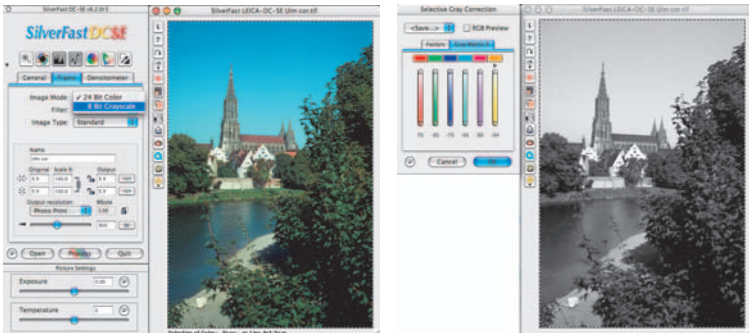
SilverFast DC-SE v6.2.0r3

SilverFastDCSE

General | Frame | Densitometer

Image Mode: ✓ 24 Bit Color
8 Bit Grayscale

Filter:

Image Type: Standard

Name
Ulm.cer

Original
Scale %
Output

Output resolution
Photo Print

Open
Process
Quit

Picture Settings

Exposure

Temperature

SilverFast LEICA-DC-SE Ulm.cer.tif

Selective Gray Correction

<Save...>
RGB Preview

Factors | Gray Matrix

75 -65 -75 90 90 94

Cancel
OK

SilverFast LEICA-DC-SE Ulm.cer.tif